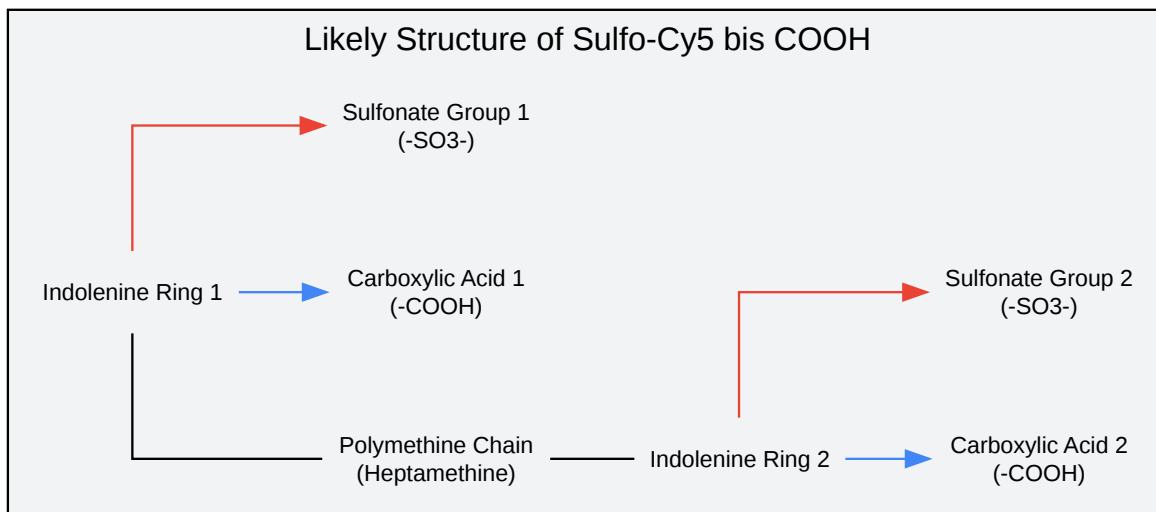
Likely Structure of Sulfo-Cy5 bis COOH

Sulfonate Group 1
(-SO3-)

Indolenine Ring 1

Carboxylic Acid 1
(-COOH)

Sulfonate Group 2
(-SO3-)

Polymethine Chain
(Heptamethine)

Indolenine Ring 2

Carboxylic Acid 2
(-COOH)